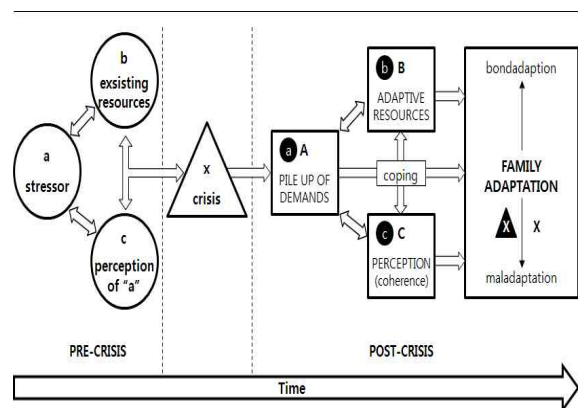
a
stressor

b
exsisting resources

c
perception of "a"

x
crisis

a A
PILE UP OF DEMANDS

b B
ADAPTIVE RESOURCES

coping

c C
PERCEPTION (coherence)

bondadaption

FAMILY ADAPTATION

X X

maladaptation

PRE-CRISIS

POST-CRISIS

Time